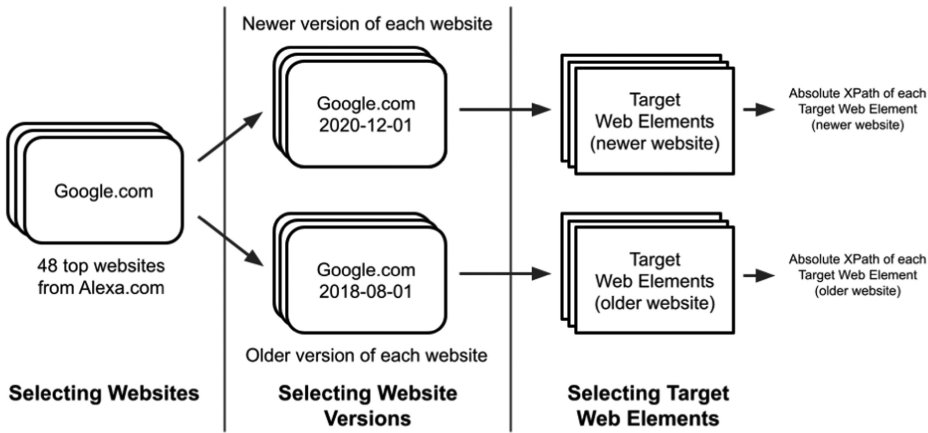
Google.com

48 top websites from Alexa.com

Newer version of each website

Google.com
2020-12-01

Google.com
2018-08-01

Older version of each website

Target Web Elements (newer website)

Absolute XPath of each Target Web Element (newer website)

Target Web Elements (older website)

Absolute XPath of each Target Web Element (older website)

Selecting Websites

Selecting Website Versions

Selecting Target Web Elements